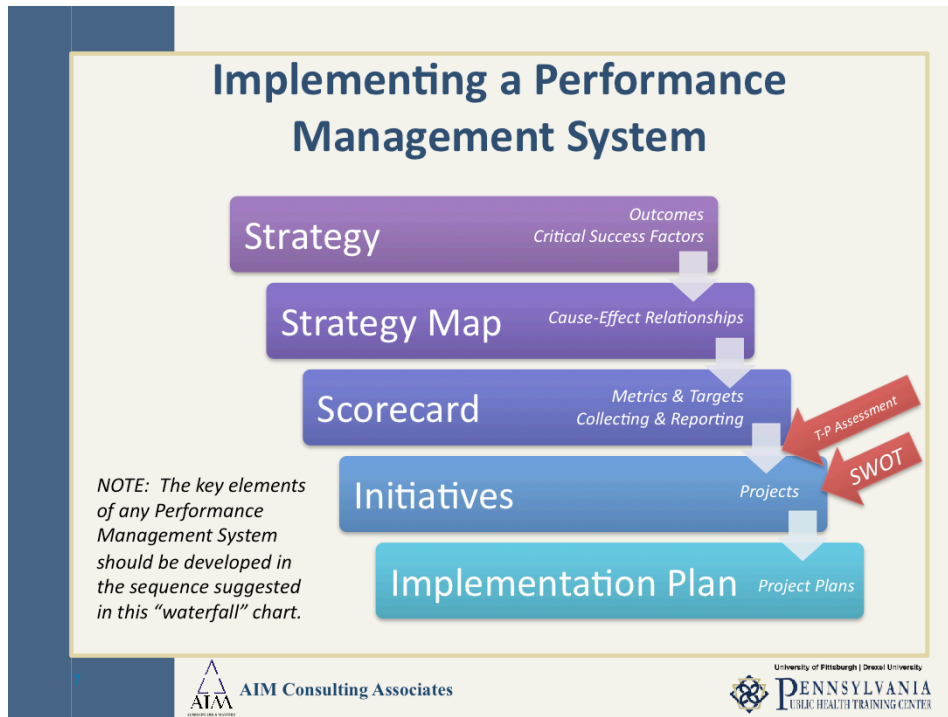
Implementing a Performance Management System

Strategy
Outcomes
Critical Success Factors

Strategy Map
Cause-Effect Relationships

Scorecard
Metrics & Targets
Collecting & Reporting

T-P Assessment

SWOT

Initiatives
Projects

Implementation Plan
Project Plans

NOTE: The key elements of any Performance Management System should be developed in the sequence suggested in this "waterfall" chart.

AIM

AIM Consulting Associates

University of Pittsburgh | Drexel University
PENNSYLVANIA PUBLIC HEALTH TRAINING CENTER